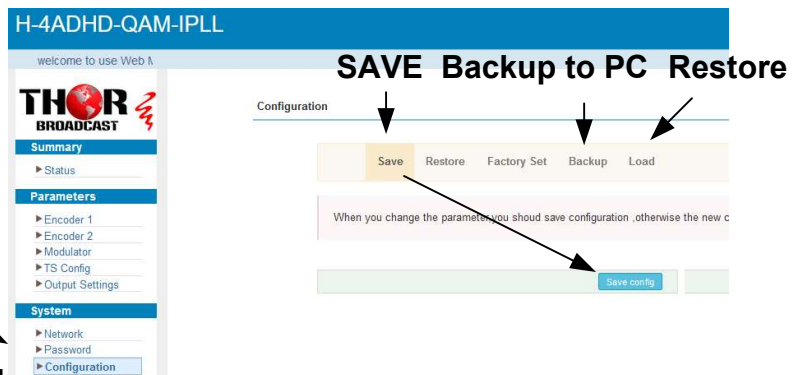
H-4ADHD-QAM-IPLL

welcome to use Web M

THOR BROADCAST

SAVE Backup to PC Restore

Summary

▶ Status

Parameters

▶ Encoder 1
▶ Encoder 2
▶ Modulator
▶ TS Config
▶ Output Settings

System

▶ Network
▶ Password
▶ Configuration

Configuration

Save Restore Factory Set Backup Load

When you change the parameter you shoud save configuration ,otherwise the new c

Save config